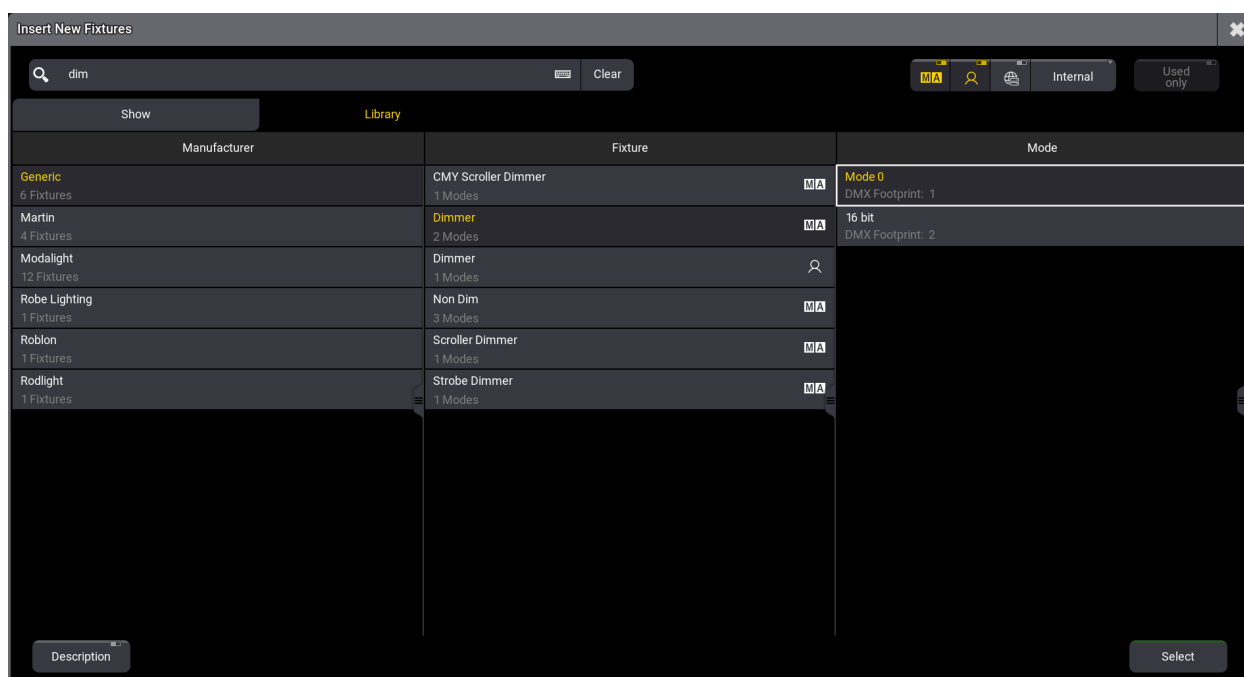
Insert New Fixtures

dim

Clear

MA

Internal

Used only

Show

Library

Manufacturer

Generic
6 Fixtures

Martin
4 Fixtures

Modalight
12 Fixtures

Robe Lighting
1 Fixtures

Roblon
1 Fixtures

Rodlight
1 Fixtures

Fixture

CMY Scroller Dimmer
1 Modes
MA

Dimmer
2 Modes
MA

Dimmer
1 Modes

Non Dim
3 Modes
MA

Scroller Dimmer
1 Modes
MA

Strobe Dimmer
1 Modes
MA

Mode

Mode 0
DMX Footprint: 1

16 bit
DMX Footprint: 2

Description

Select